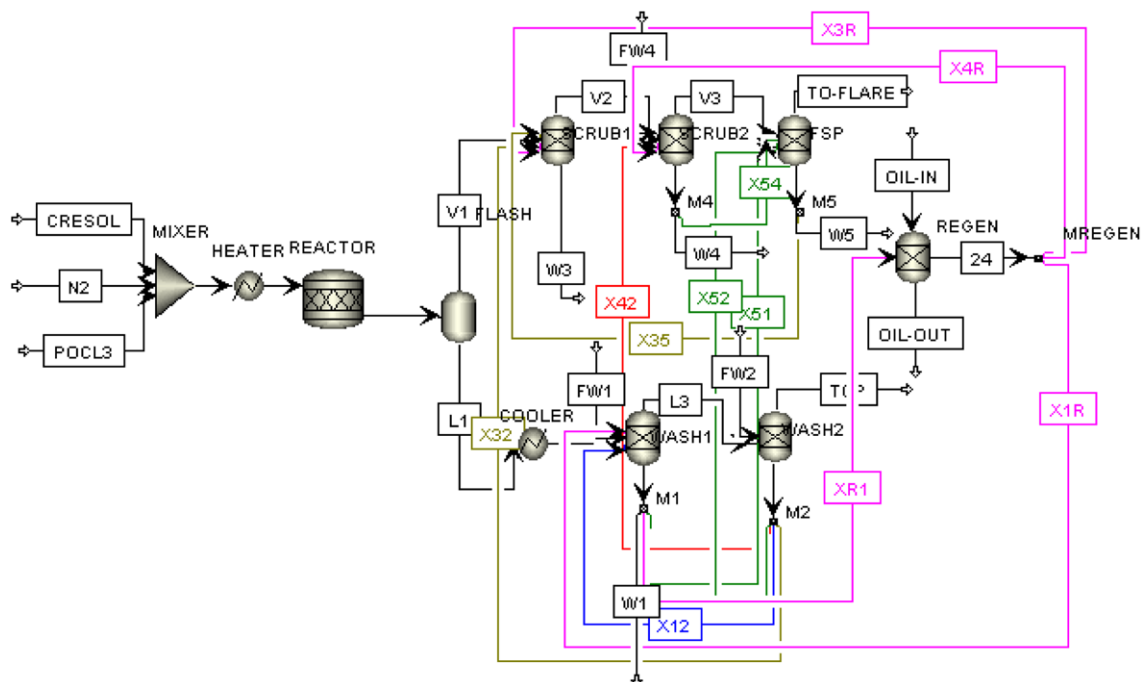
X3R
FW4
X4R
V2
V3
TO-FLARE
SCRUB1
SCRUB2
FSP
X54
M4
M5
OIL-IN
CRESOL
V1
FLASH
MIXER
REGEN
MREGEN
HEATER
REACTOR
W4
W5
24
N2
W3
X42
X52
X51
POCL3
X35
OIL-OUT
FW1
FW2
TOP
L3
L1
X32
COOLER
WASH1
WASH2
X1R
XR1
M1
M2
W1
X12